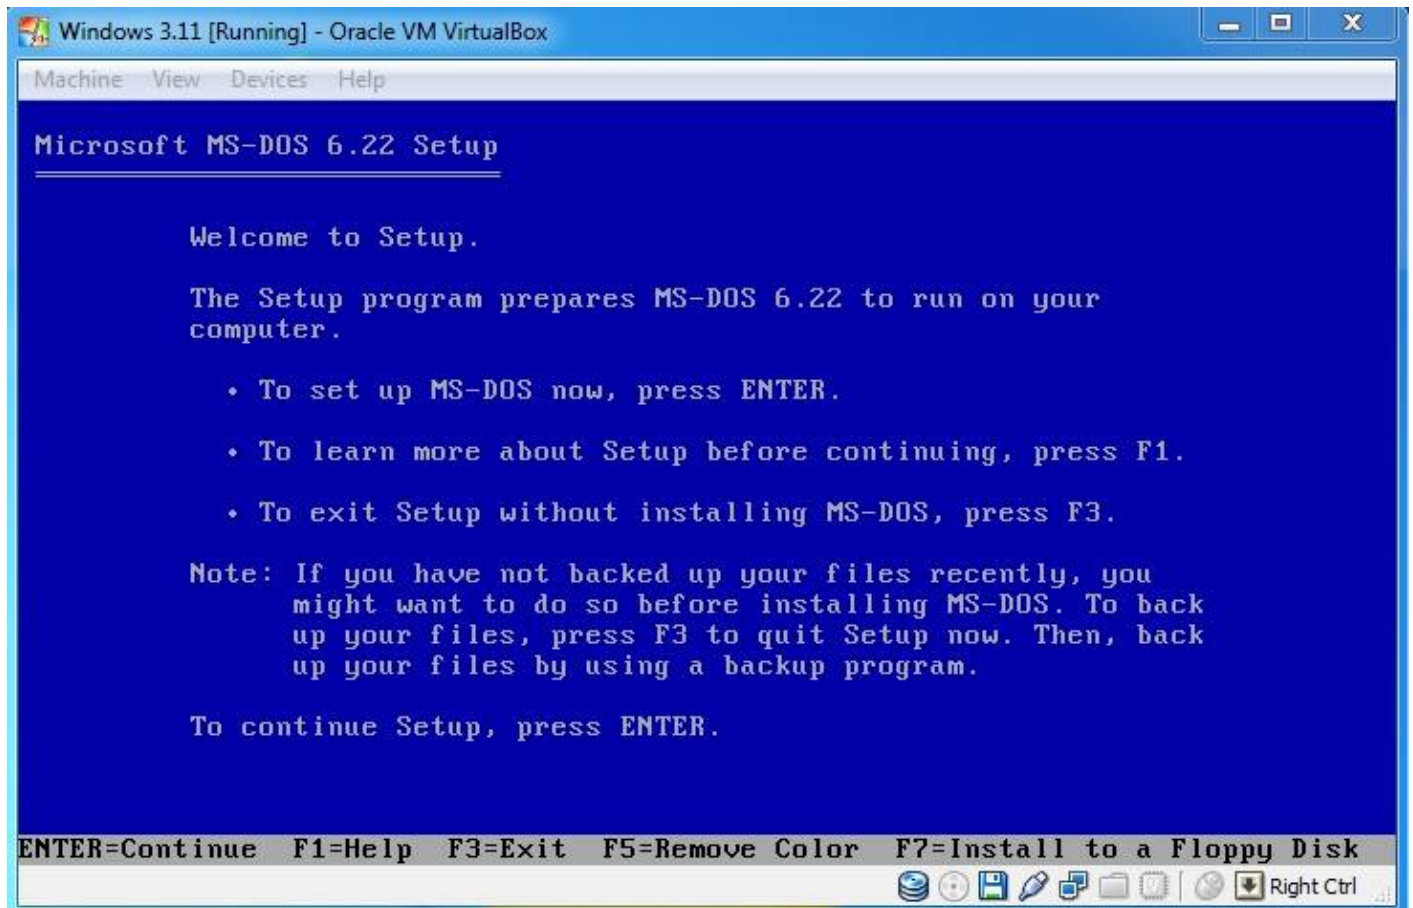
Windows 3.11 [Running] - Oracle VM VirtualBox

Machine View Devices Help

Microsoft MS-DOS 6.22 Setup

Welcome to Setup.

The Setup program prepares MS-DOS 6.22 to run on your computer.

• To set up MS-DOS now, press ENTER.

• To learn more about Setup before continuing, press F1.

• To exit Setup without installing MS-DOS, press F3.

Note: If you have not backed up your files recently, you might want to do so before installing MS-DOS. To back up your files, press F3 to quit Setup now. Then, back up your files by using a backup program.

To continue Setup, press ENTER.

ENTER=Continue F1=Help F3=Exit F5=Remove Color F7=Install to a Floppy Disk

Right Ctrl